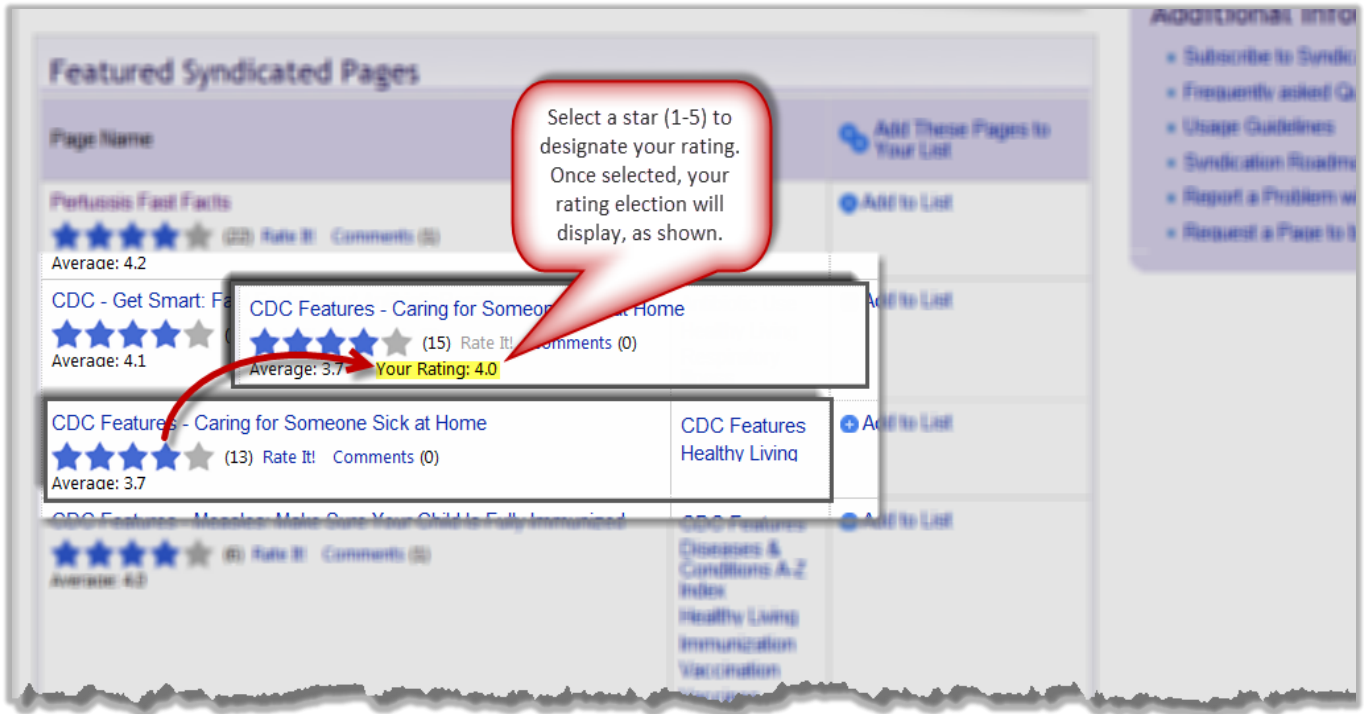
Additional Info

Subscribe to Syndic
Frequently asked Q
Usage Guidelines
Syndication Roadm
Report a Problem w
Request a Page to

Featured Syndicated Pages

Page Name

Add These Pages to Your List

Pertussis Fast Facts

(22) Rate It! Comments (5)

Average: 4.2

Add to List

CDC - Get Smart: Fa

Average: 4.1

Add to List

Select a star (1-5) to designate your rating. Once selected, your rating election will display, as shown.

CDC Features - Caring for Someo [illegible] at Home

(15) Rate It! Comments (0)

Average: 3.7 Your Rating: 4.0

CDC Features - Caring for Someone Sick at Home

(13) Rate It! Comments (0)

Average: 3.7

CDC Features
Healthy Living

Add to List

CDC Features - Measles: Make Sure Your Child Is Fully Immunized

(6) Rate It! Comments (5)

Average: 4.3

CDC Features
Diseases & Conditions A-Z Index
Healthy Living
Immunization
Vaccination

Add to List